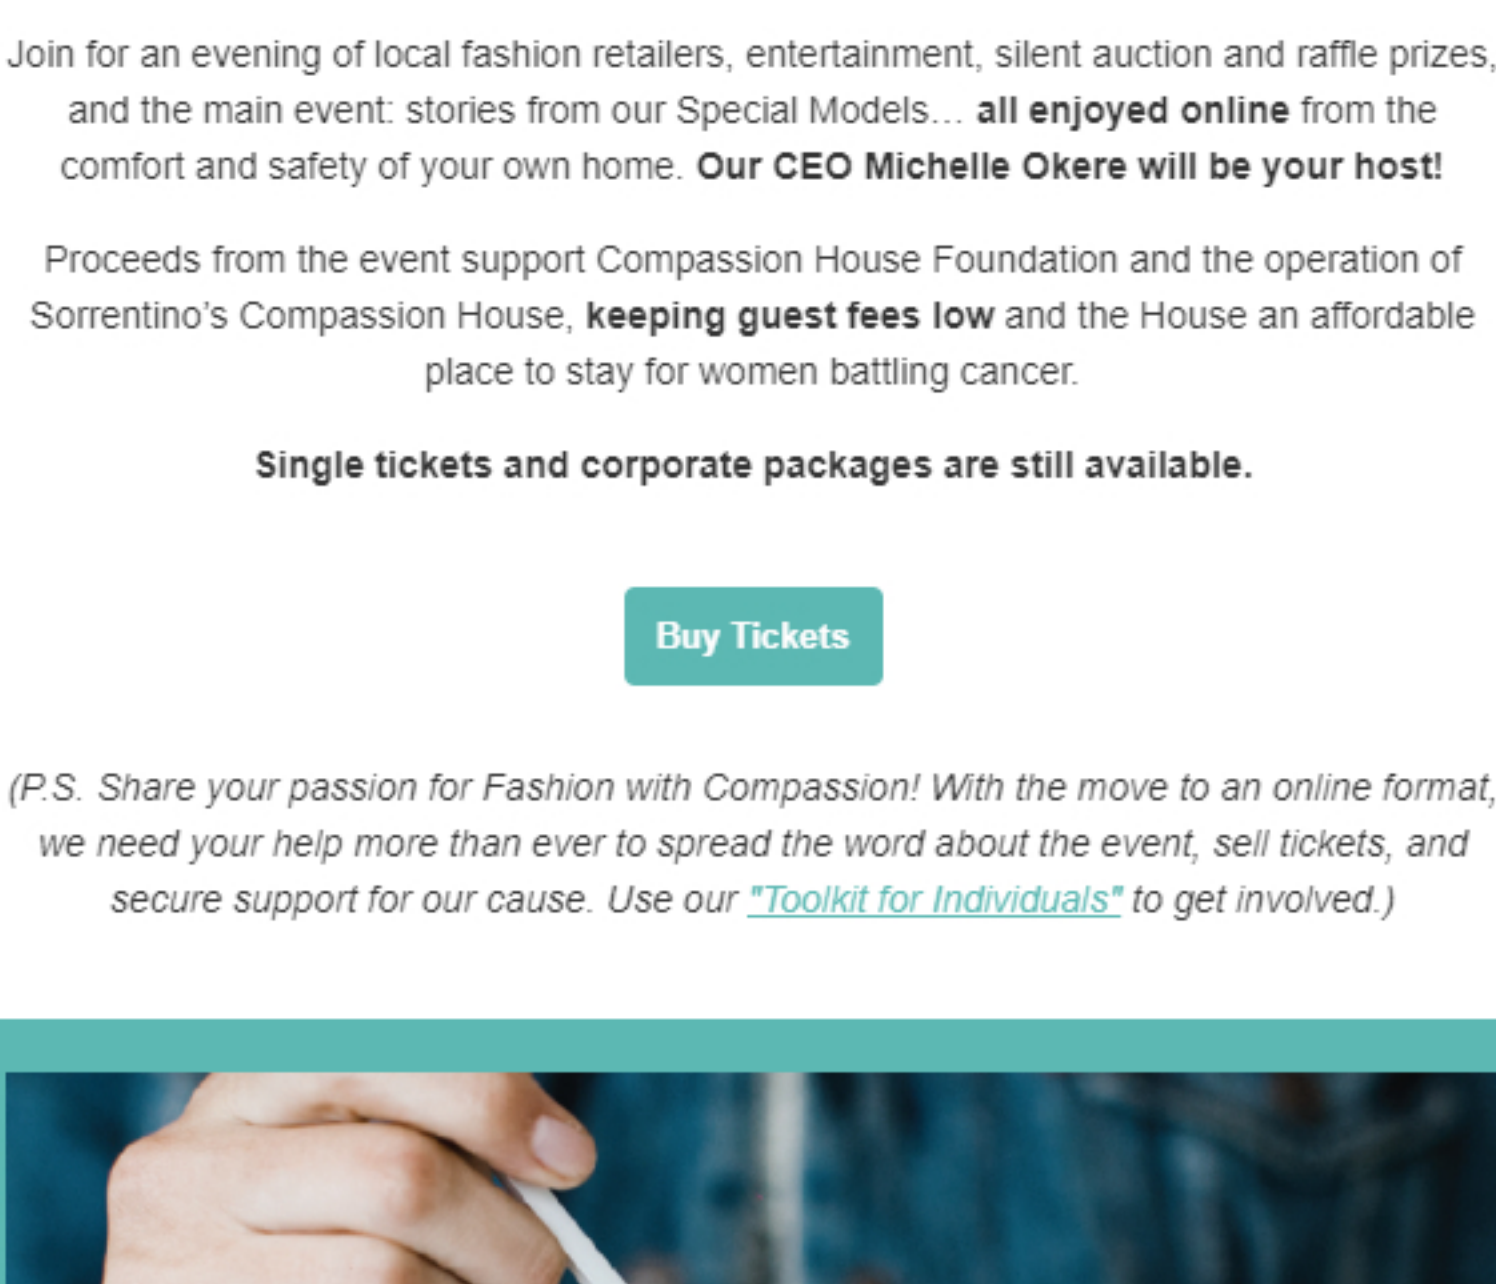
Join for an evening of local fashion retailers, entertainment, silent auction and raffle prizes, and the main event: stories from our Special Models... all enjoyed online from the comfort and safety of your own home. Our CEO Michelle Okere will be your host!

Proceeds from the event support Compassion House Foundation and the operation of Sorrentino's Compassion House, keeping guest fees low and the House an affordable place to stay for women battling cancer.

Single tickets and corporate packages are still available.

Buy Tickets

(P.S. Share your passion for Fashion with Compassion! With the move to an online format, we need your help more than ever to spread the word about the event, sell tickets, and secure support for our cause. Use our "Toolkit for Individuals" to get involved.)